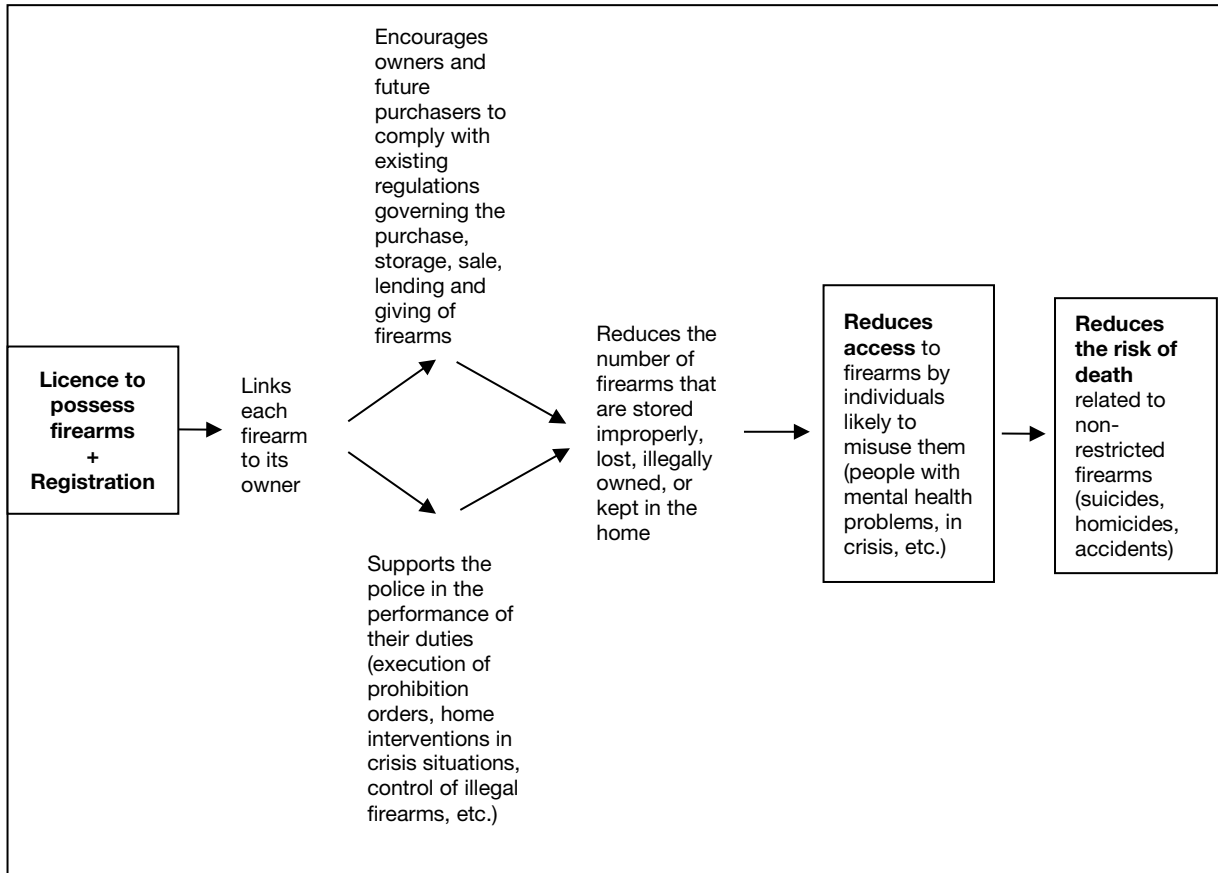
Licence to possess firearms + Registration

Links each firearm to its owner

Encourages owners and future purchasers to comply with existing regulations governing the purchase, storage, sale, lending and giving of firearms

Supports the police in the performance of their duties (execution of prohibition orders, home interventions in crisis situations, control of illegal firearms, etc.)

Reduces the number of firearms that are stored improperly, lost, illegally owned, or kept in the home

Reduces access to firearms by individuals likely to misuse them (people with mental health problems, in crisis, etc.)

Reduces the risk of death related to non-restricted firearms (suicides, homicides, accidents)